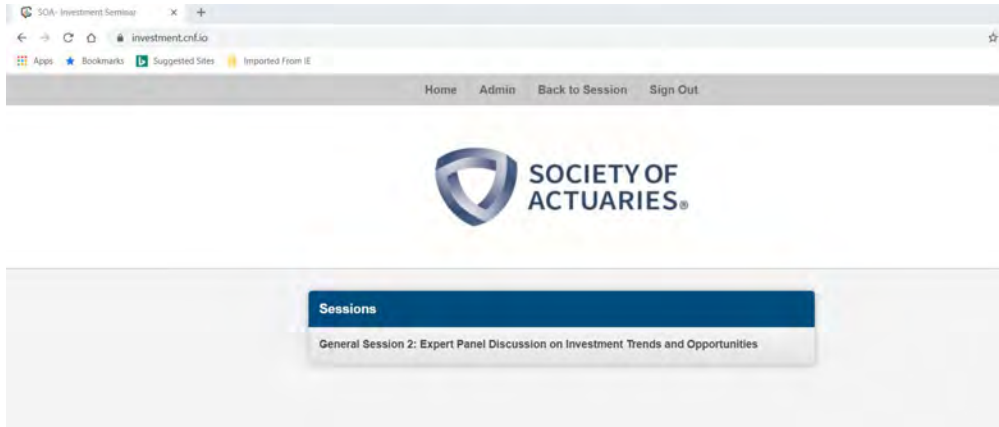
SOA- Investment Seminar ×

investment.cnf.io

Apps Bookmarks Suggested Sites Imported From IE

Home Admin Back to Session Sign Out

SOCIETY OF ACTUARIES®

Sessions

General Session 2: Expert Panel Discussion on Investment Trends and Opportunities